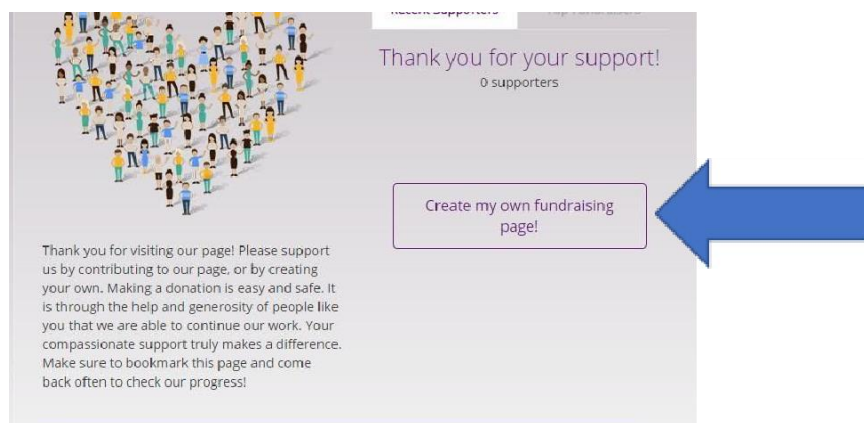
Recent Supporters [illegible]

Thank you for your support!
0 supporters

Create my own fundraising page!

Thank you for visiting our page! Please support us by contributing to our page, or by creating your own. Making a donation is easy and safe. It is through the help and generosity of people like you that we are able to continue our work. Your compassionate support truly makes a difference. Make sure to bookmark this page and come back often to check our progress!